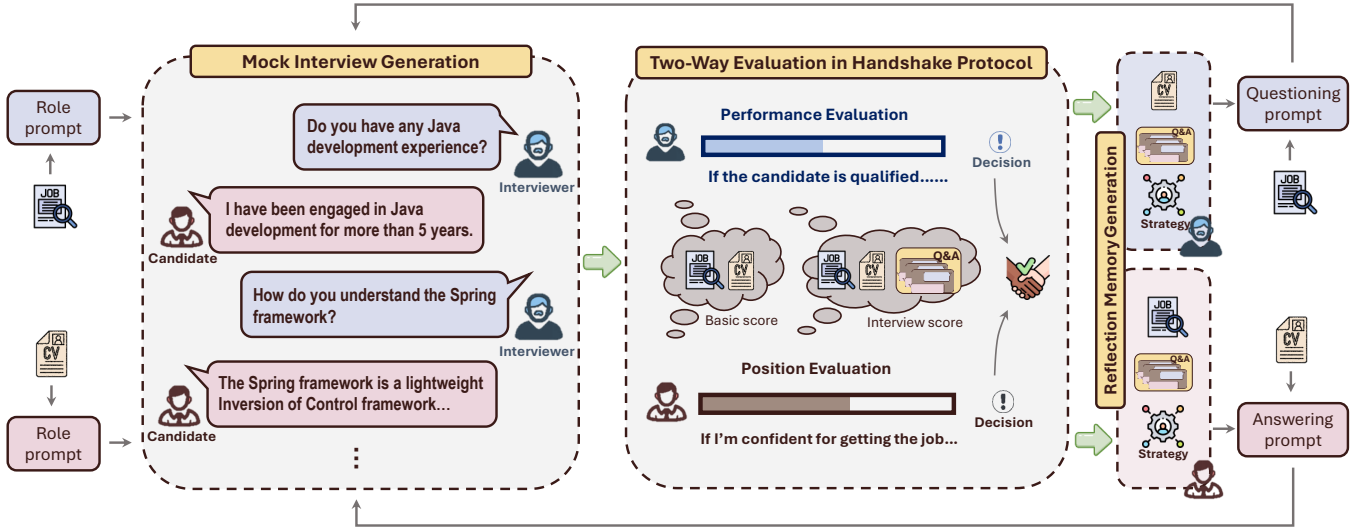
Role prompt

JOB

CV

Role prompt

Mock Interview Generation

Do you have any Java development experience?

Interviewer

I have been engaged in Java development for more than 5 years.

Candidate

How do you understand the Spring framework?

Interviewer

The Spring framework is a lightweight Inversion of Control framework...

Candidate

⋮

Two-Way Evaluation in Handshake Protocol

Performance Evaluation

Decision

If the candidate is qualified......

JOB

CV

JOB

CV

Q&A

Basic score

Interview score

Position Evaluation

Decision

If I'm confident for getting the job...

Reflection Memory Generation

CV

Q&A

Strategy

JOB

Q&A

Strategy

Questioning prompt

JOB

CV

Answering prompt